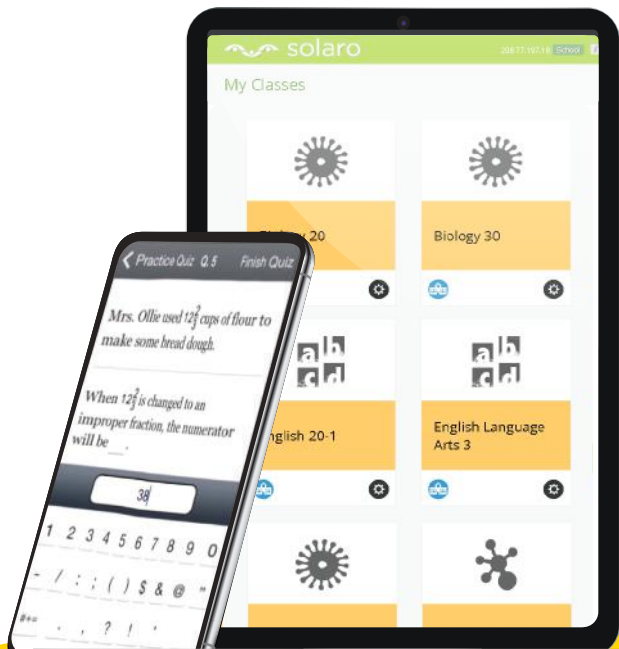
solaro
208.77.197.18 School

My Classes

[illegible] 20

Biology 30

a b c d

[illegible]nglish 20-1

a b c d

English Language Arts 3

Practice Quiz Q. 5 Finish Quiz

Mrs. Ollie used $12\frac{2}{3}$ cups of flour to make some bread dough.

When $12\frac{2}{3}$ is changed to an improper fraction, the numerator will be ___.

38

1 2 3 4 5 6 7 8 9 0
- / : ; ( ) $ & @ "
#+= . , ? ! '